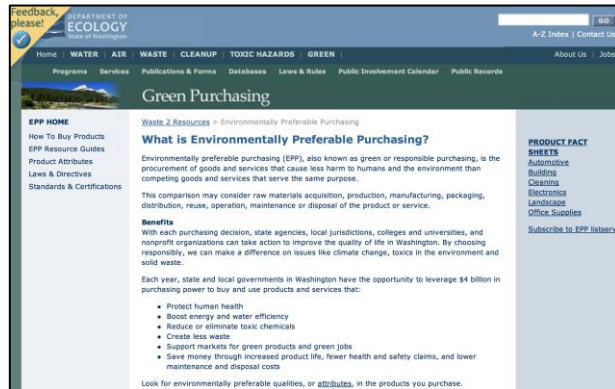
Feedback, please!

DEPARTMENT OF ECOLOGY State of Washington

GO
A-Z Index | Contact Us

Home | WATER | AIR | WASTE | CLEANUP | TOXIC HAZARDS | GREEN | About Us | Jobs

Programs Services Publications & Forms Databases Laws & Rules Public Involvement Calendar Public Records

Green Purchasing

EPP HOME
How To Buy Products
EPP Resource Guides
Product Attributes
Laws & Directives
Standards & Certifications

Waste 2 Resources > Environmentally Preferable Purchasing

What is Environmentally Preferable Purchasing?

Environmentally preferable purchasing (EPP), also known as green or responsible purchasing, is the procurement of goods and services that cause less harm to humans and the environment than competing goods and services that serve the same purpose.

This comparison may consider raw materials acquisition, production, manufacturing, packaging, distribution, reuse, operation, maintenance or disposal of the product or service.

Benefits
With each purchasing decision, state agencies, local jurisdictions, colleges and universities, and nonprofit organizations can take action to improve the quality of life in Washington. By choosing responsibly, we can make a difference on issues like climate change, toxics in the environment and solid waste.

Each year, state and local governments in Washington have the opportunity to leverage $4 billion in purchasing power to buy and use products and services that:

- Protect human health
- Boost energy and water efficiency
- Reduce or eliminate toxic chemicals
- Create less waste
- Support markets for green products and green jobs
- Save money through increased product life, fewer health and safety claims, and lower maintenance and disposal costs

Look for environmentally preferable qualities, or attributes, in the products you purchase.

PRODUCT FACT SHEETS
Automotive
Building
Cleaning
Electronics
Landscape
Office Supplies

Subscribe to EPP listserv